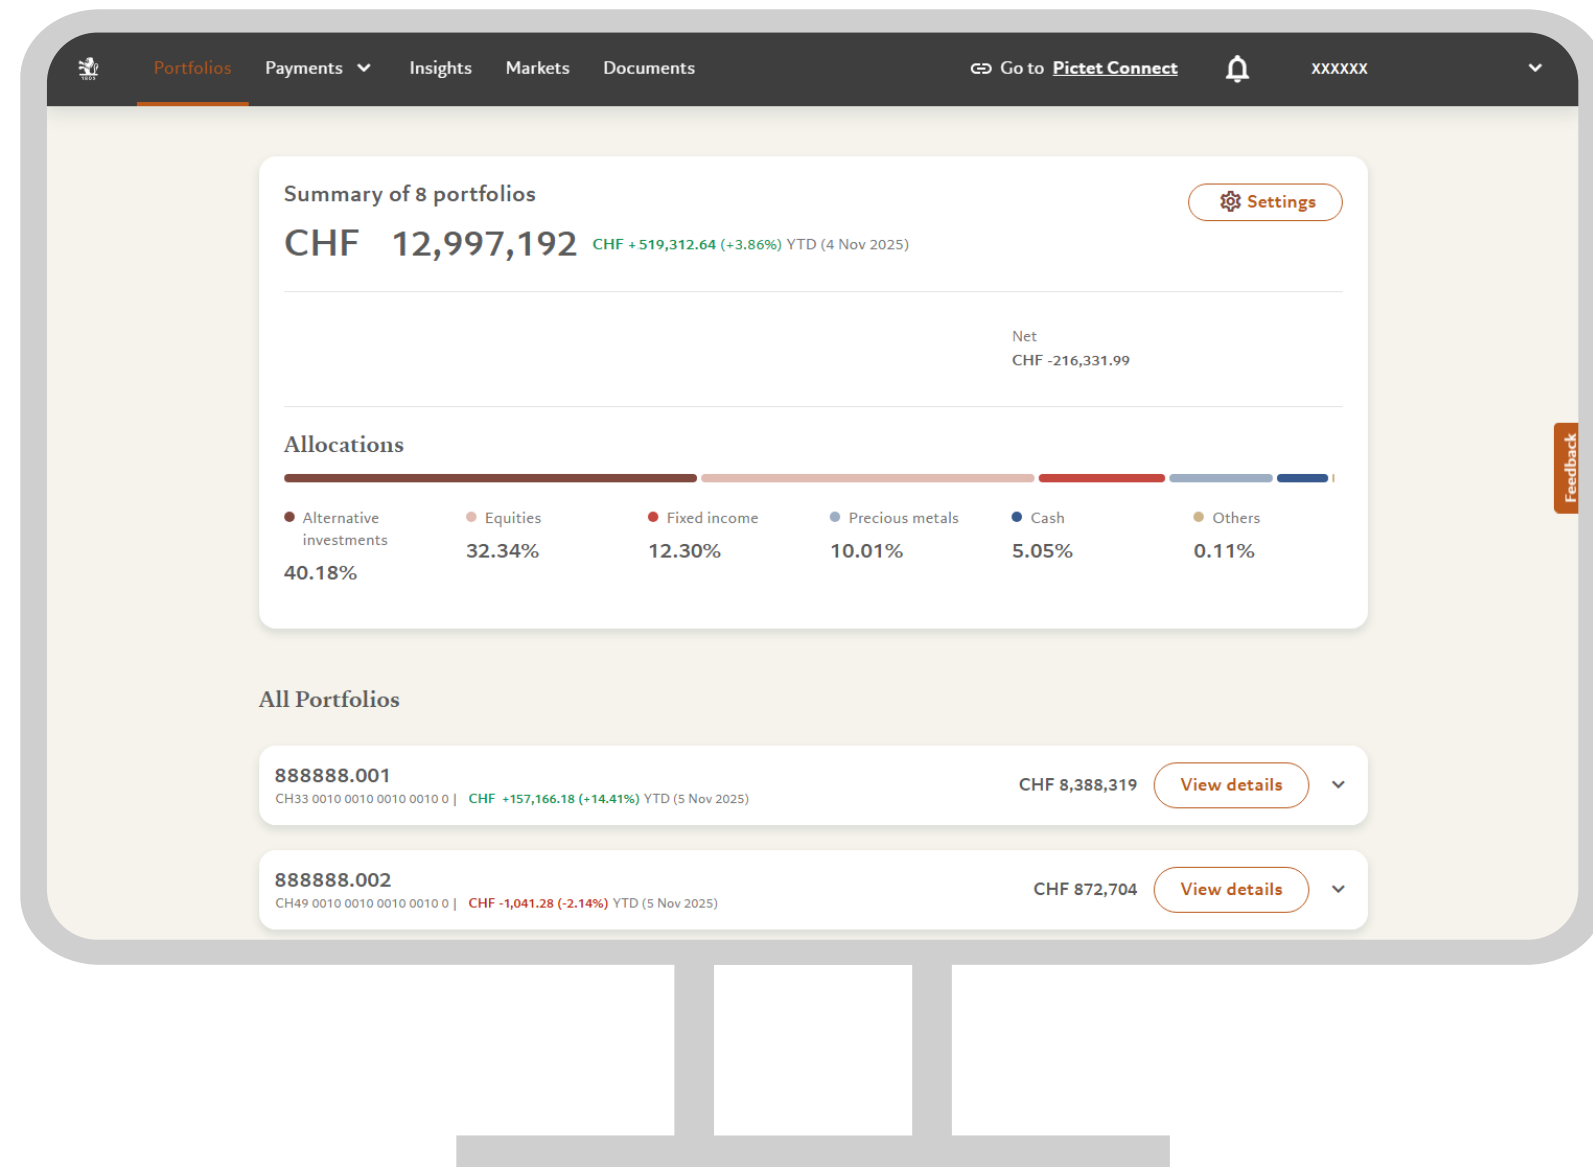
Portfolios Payments Insights Markets Documents Go to Pictet Connect XXXXXX

Summary of 8 portfolios

Settings

CHF 12,997,192 CHF +519,312.64 (+3.86%) YTD (4 Nov 2025)

Net
CHF -216,331.99

Allocations

Alternative investments
40.18%

Equities
32.34%

Fixed income
12.30%

Precious metals
10.01%

Cash
5.05%

Others
0.11%

Feedback

All Portfolios

888888.001
CH33 0010 0010 0010 0010 0 | CHF +157,166.18 (+14.41%) YTD (5 Nov 2025)
CHF 8,388,319 View details

888888.002
CH49 0010 0010 0010 0010 0 | CHF -1,041.28 (-2.14%) YTD (5 Nov 2025)
CHF 872,704 View details